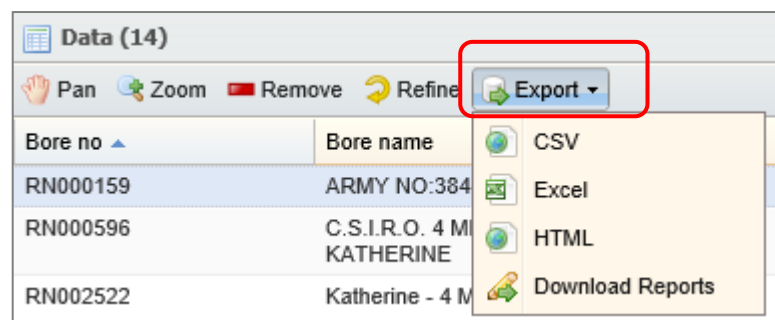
Data (14)

Pan Zoom Remove Refine Export

| Bore no | Bore name |
|---|---|
| RN000159 | ARMY NO:384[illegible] |
| RN000596 | C.S.I.R.O. 4 M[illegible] KATHERINE |
| RN002522 | Katherine - 4 M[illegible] |

CSV
Excel
HTML
Download Reports